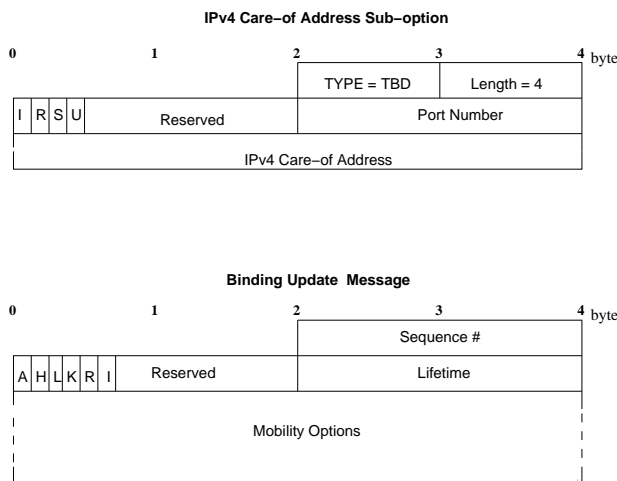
IPv4 Care−of Address Sub−option

0 1 2 3 4 byte

TYPE = TBD | Length = 4

I R S U | Reserved | Port Number

IPv4 Care−of Address

Binding Update Message

0 1 2 3 4 byte

Sequence #

A H L K R I | Reserved | Lifetime

Mobility Options